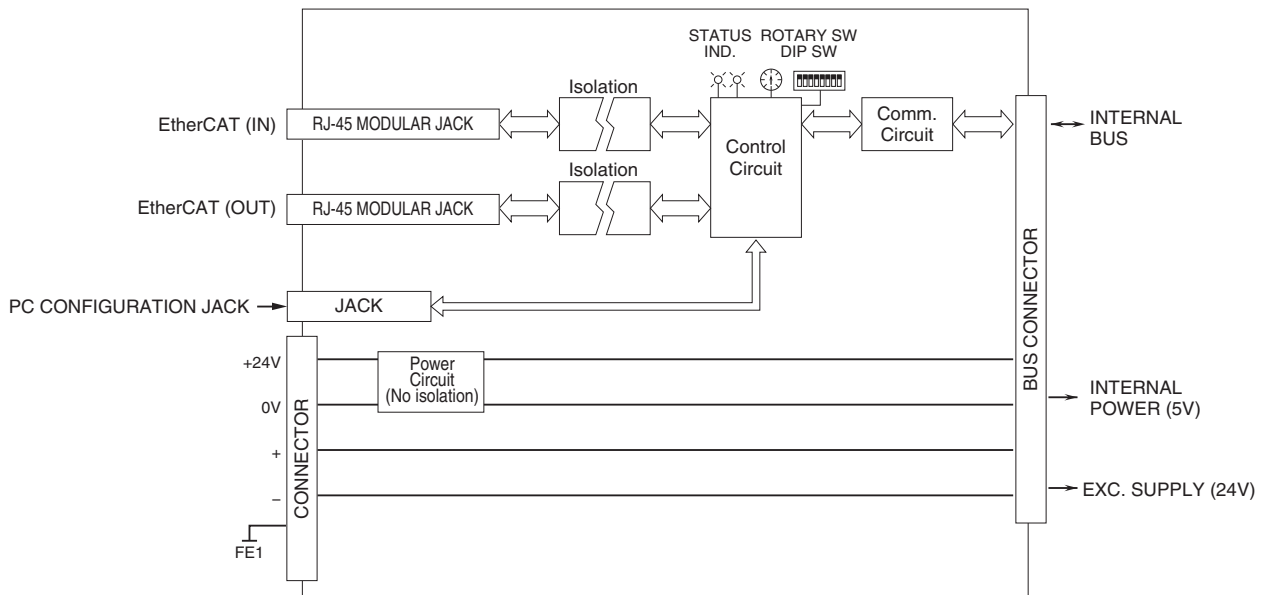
STATUS IND.
ROTARY SW
DIP SW

EtherCAT (IN)
RJ-45 MODULAR JACK
Isolation
Control Circuit
Comm. Circuit
INTERNAL BUS

EtherCAT (OUT)
RJ-45 MODULAR JACK
Isolation

PC CONFIGURATION JACK
JACK

BUS CONNECTOR

+24V
Power Circuit (No isolation)
0V
INTERNAL POWER (5V)
+
–
CONNECTOR
EXC. SUPPLY (24V)
FE1